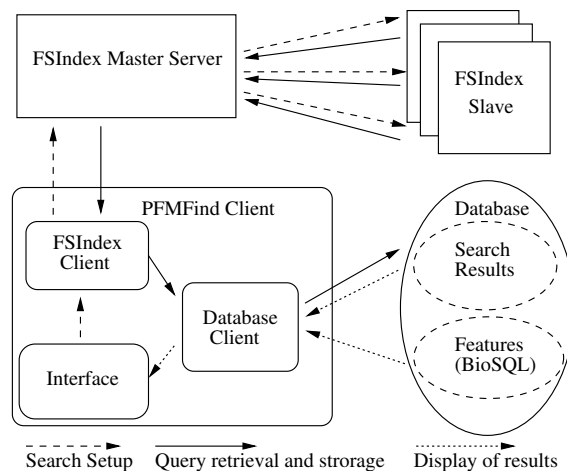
FSIndex Master Server

FSIndex Slave

PFMFind Client

FSIndex Client

Database Client

Interface

Database

Search Results

Features (BioSQL)

Search Setup

Query retrieval and strorage

Display of results